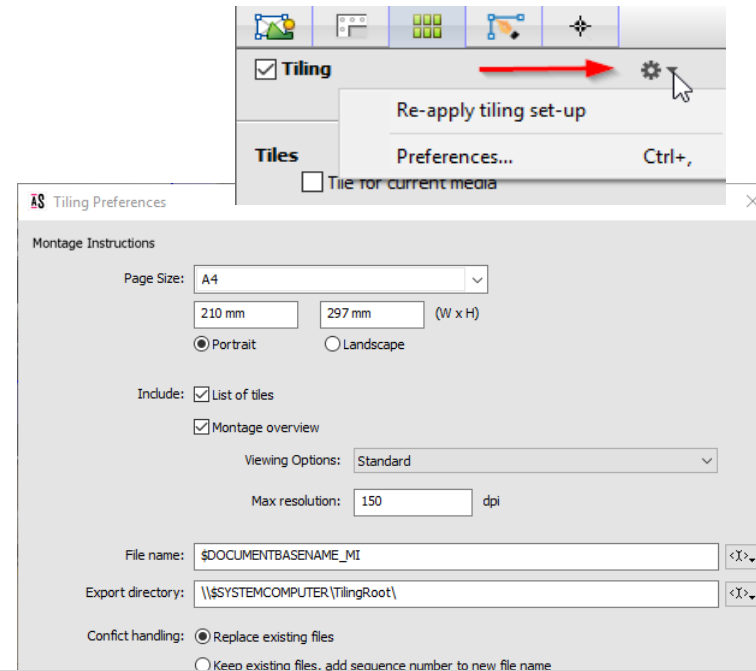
Tiling

Re-apply tiling set-up

Preferences... Ctrl+,

Tiles

Tile for current media

AS Tiling Preferences

Montage Instructions

Page Size: A4

210 mm 297 mm (W x H)

Portrait Landscape

Include: List of tiles

Montage overview

Viewing Options: Standard

Max resolution: 150 dpi

File name: $DOCUMENTBASENAME_MI

Export directory: \\$SYSTEMCOMPUTER\TilingRoot\

Conflict handling: Replace existing files

Keep existing files, add sequence number to new file name